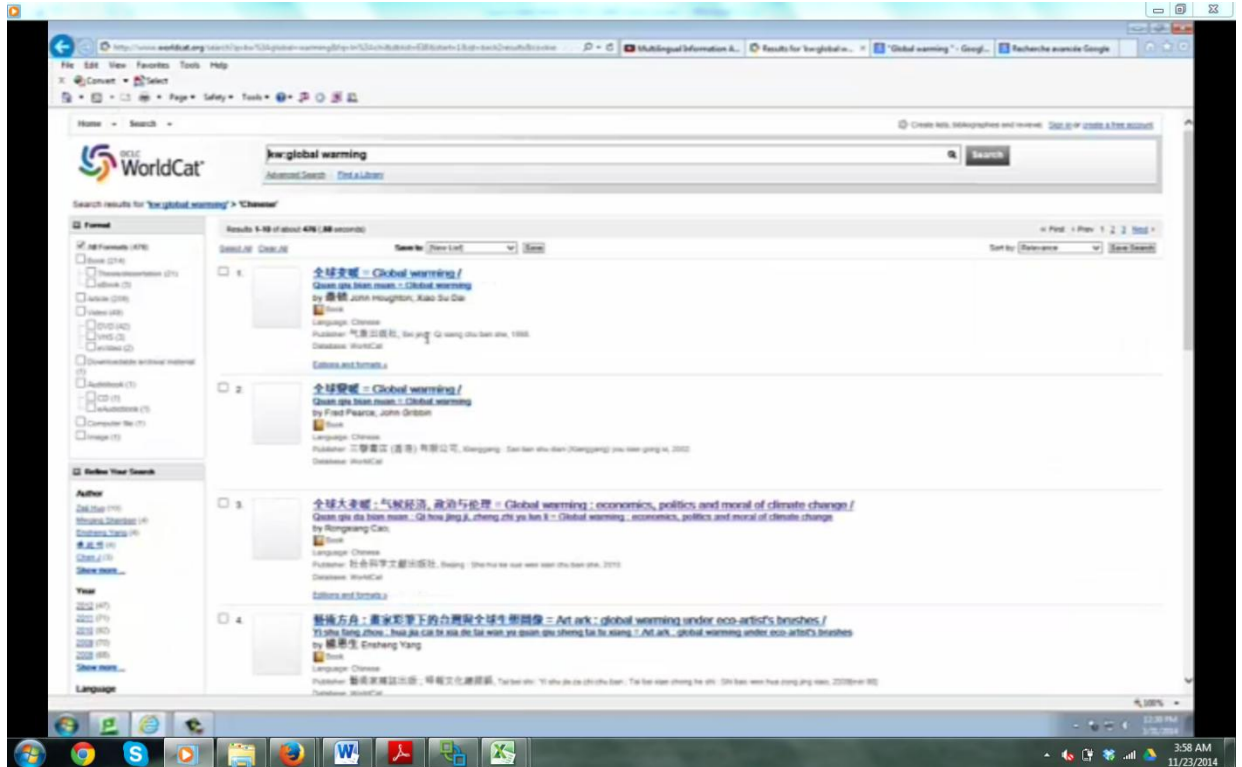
Multilingual Information A... | Results for 'kw:global w... | "Global warming" - Googl... | Recherche avancée Google

File Edit View Favorites Tools Help

Convert Select

Page Safety Tools

Home Search

Create lists, bibliographies and reviews: Sign in or create a free account

OCLC WorldCat

kw:global warming

Search

Advanced Search Find a Library

Search results for 'kw:global warming' > 'Chinese'

Format

All Formats (476)
Book (274)
Thesis/dissertation (21)
eBook (3)
Article (208)
Video (48)
DVD (42)
VHS (3)
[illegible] (2)
Downloadable archival material (1)
Audiobook (1)
CD (1)
eAudiobook (1)
Computer file (1)
Image (1)

Refine Your Search

Author
Zaki Hua (11)
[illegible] (4)
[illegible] (4)
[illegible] (4)
Chen J (3)
Show more...

Year
2012 (47)
2011 (71)
2010 (82)
2009 (70)
2008 (68)
Show more...

Language

Results 1-10 of about 476 (.88 seconds)

Select All Clear All Save to: [New List] Save

Sort by: Relevance Save Search

« First ‹ Prev 1 2 3 Next ›

1. 全球变暖 = Global warming /
Quan qiu bian nuan = Global warming
by 詹顿 John Houghton; Xiao Su Dai
Book
Language: Chinese
Publisher: 气象出版社, Bei jing : Qi xiang chu ban she, 1998.
Database: WorldCat
Editions and formats »

2. 全球變暖 = Global warming /
Quan qiu bian nuan = Global warming
by Fred Pearce, John Gribbin
Book
Language: Chinese
Publisher: 三聯書店 (香港) 有限公司, Xianggang : San lian shu dian (Xianggang) you xian gong si, 2002.
Database: WorldCat

3. 全球大变暖 : 气候经济, 政治与伦理 = Global warming : economics, politics and moral of climate change /
Quan qiu da bian nuan : Qi hou jing ji, zheng zhi yu lun li = Global warming : economics, politics and moral of climate change
by Rongxiang Cao
Book
Language: Chinese
Publisher: 社会科学文献出版社, Beijing : She hui ke xue wen xian chu ban she, 2010.
Database: WorldCat
Editions and formats »

4. 藝術方舟 : 畫家彩筆下的台灣與全球生態圖像 = Art ark : global warming under eco-artist's brushes /
Yi shu fang zhou : hua jia cai bi xia de tai wan yu quan qiu sheng tai tu xiang = Art ark : global warming under eco-artist's brushes
by 楊恩生 Ensheng Yang
Book
Language: Chinese
Publisher: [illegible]
Database: WorldCat

100%

3:58 AM
11/23/2014